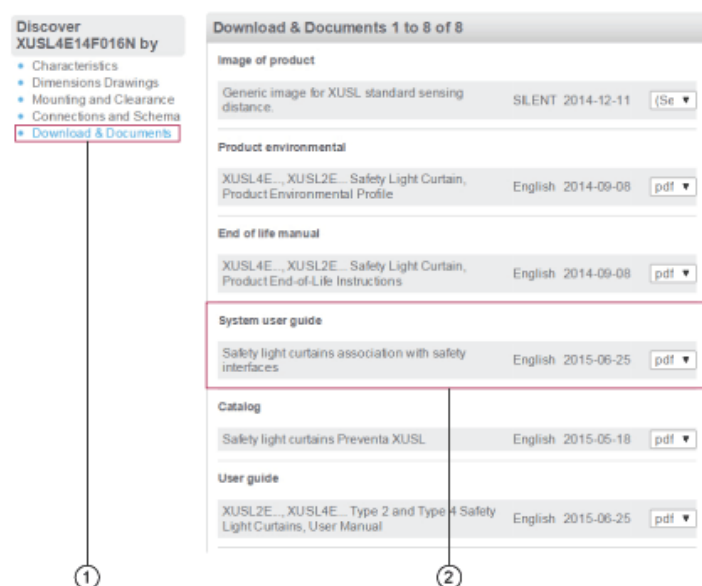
Discover XUSL4E14F016N by

- Characteristics
- Dimensions Drawings
- Mounting and Clearance
- Connections and Schema
- Download & Documents

Download & Documents 1 to 8 of 8

Image of product

| | | | |
|---|---|---|---|
| Generic image for XUSL standard sensing distance. | SILENT | 2014-12-11 | (Se ▾ |

Product environmental

| | | | |
|---|---|---|---|
| XUSL4E..., XUSL2E... Safety Light Curtain, Product Environmental Profile | English | 2014-09-08 | pdf ▾ |

End of life manual

| | | | |
|---|---|---|---|
| XUSL4E..., XUSL2E... Safety Light Curtain, Product End-of-Life Instructions | English | 2014-09-08 | pdf ▾ |

System user guide

| | | | |
|---|---|---|---|
| Safety light curtains association with safety interfaces | English | 2015-06-25 | pdf ▾ |

Catalog

| | | | |
|---|---|---|---|
| Safety light curtains Preventa XUSL | English | 2015-05-18 | pdf ▾ |

User guide

| | | | |
|---|---|---|---|
| XUSL2E..., XUSL4E... Type 2 and Type 4 Safety Light Curtains, User Manual | English | 2015-06-25 | pdf ▾ |

1

2